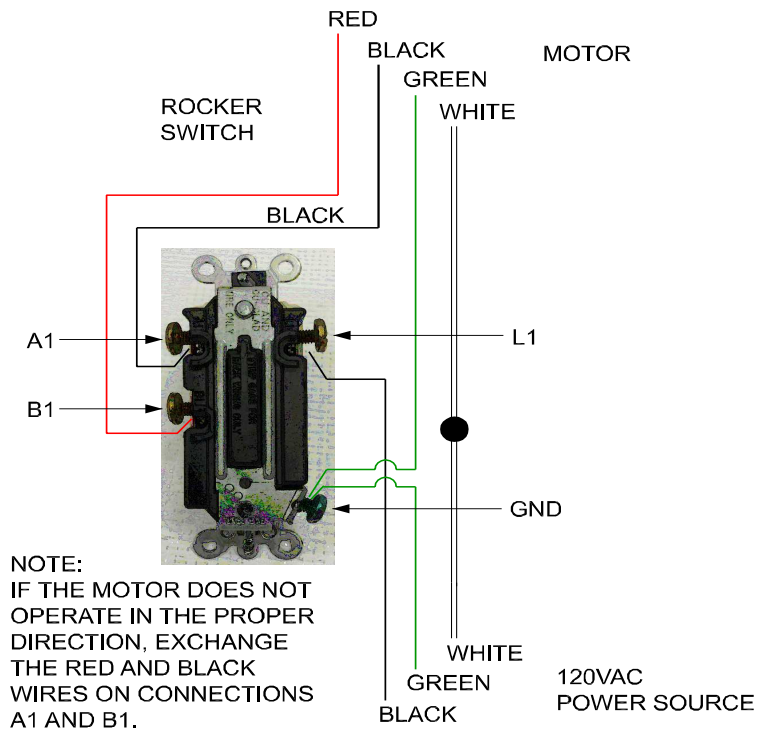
RED

BLACK

GREEN

MOTOR

WHITE

ROCKER SWITCH

BLACK

A1

L1

B1

GND

NOTE:
IF THE MOTOR DOES NOT OPERATE IN THE PROPER DIRECTION, EXCHANGE THE RED AND BLACK WIRES ON CONNECTIONS A1 AND B1.

WHITE

GREEN

BLACK

120VAC
POWER SOURCE